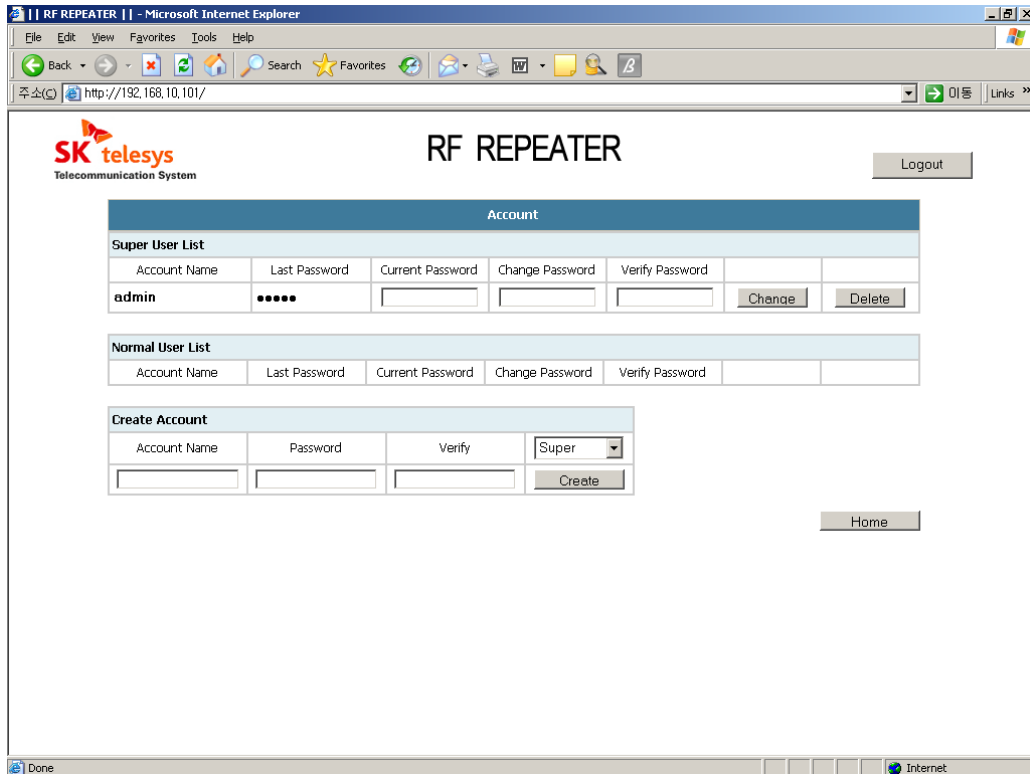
|| RF REPEATER || - Microsoft Internet Explorer

File Edit View Favorites Tools Help

Back Search Favorites

주소(D) http://192.168.10.101/ 이동 Links »

SK telesys
Telecommunication System

RF REPEATER

Logout

Account

Super User List

| Account Name | Last Password | Current Password | Change Password | Verify Password | | |
|---|---|---|---|---|---|---|
| admin | ●●●●● | | | | Change | Delete |

Normal User List

| Account Name | Last Password | Current Password | Change Password | Verify Password | | |
|---|---|---|---|---|---|---|

Create Account

| Account Name | Password | Verify | Super |
|---|---|---|---|
| | | | Create |

Home

Done Internet